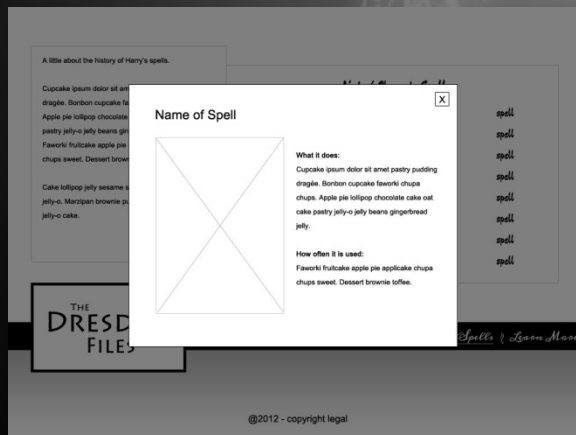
A little about the history of Harry's spells.

Cupcake ipsum dolor sit am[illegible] dragée. Bonbon cupcake fa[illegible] Apple pie lollipop chocolate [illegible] pastry jelly-o jelly beans gin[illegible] Faworki fruitcake apple pie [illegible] chups sweet. Dessert browni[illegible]

Cake lollipop jelly sesame s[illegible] jelly-o. Marzipan brownie p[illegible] jelly-o cake.

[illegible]

spell
spell
spell
spell
spell
spell
spell
spell

THE
DRESD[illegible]
FILES

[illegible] Spells | Learn More

X

Name of Spell

What it does:
Cupcake ipsum dolor sit amet pastry pudding dragée. Bonbon cupcake faworki chupa chups. Apple pie lollipop chocolate cake oat cake pastry jelly-o jelly beans gingerbread jelly.

How often it is used:
Faworki fruitcake apple pie applicake chupa chups sweet. Dessert brownie toffee.

@2012 - copyright legal